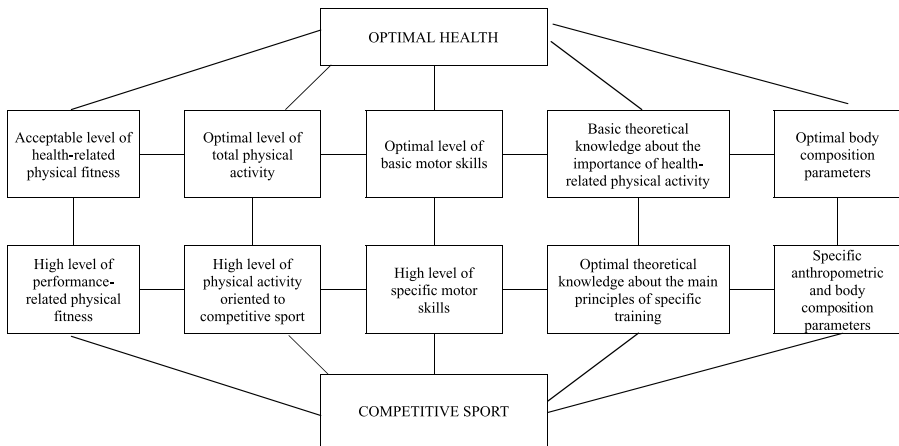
OPTIMAL HEALTH

Acceptable level of health-related physical fitness

Optimal level of total physical activity

Optimal level of basic motor skills

Basic theoretical knowledge about the importance of health-related physical activity

Optimal body composition parameters

High level of performance-related physical fitness

High level of physical activity oriented to competitive sport

High level of specific motor skills

Optimal theoretical knowledge about the main principles of specific training

Specific anthropometric and body composition parameters

COMPETITIVE SPORT